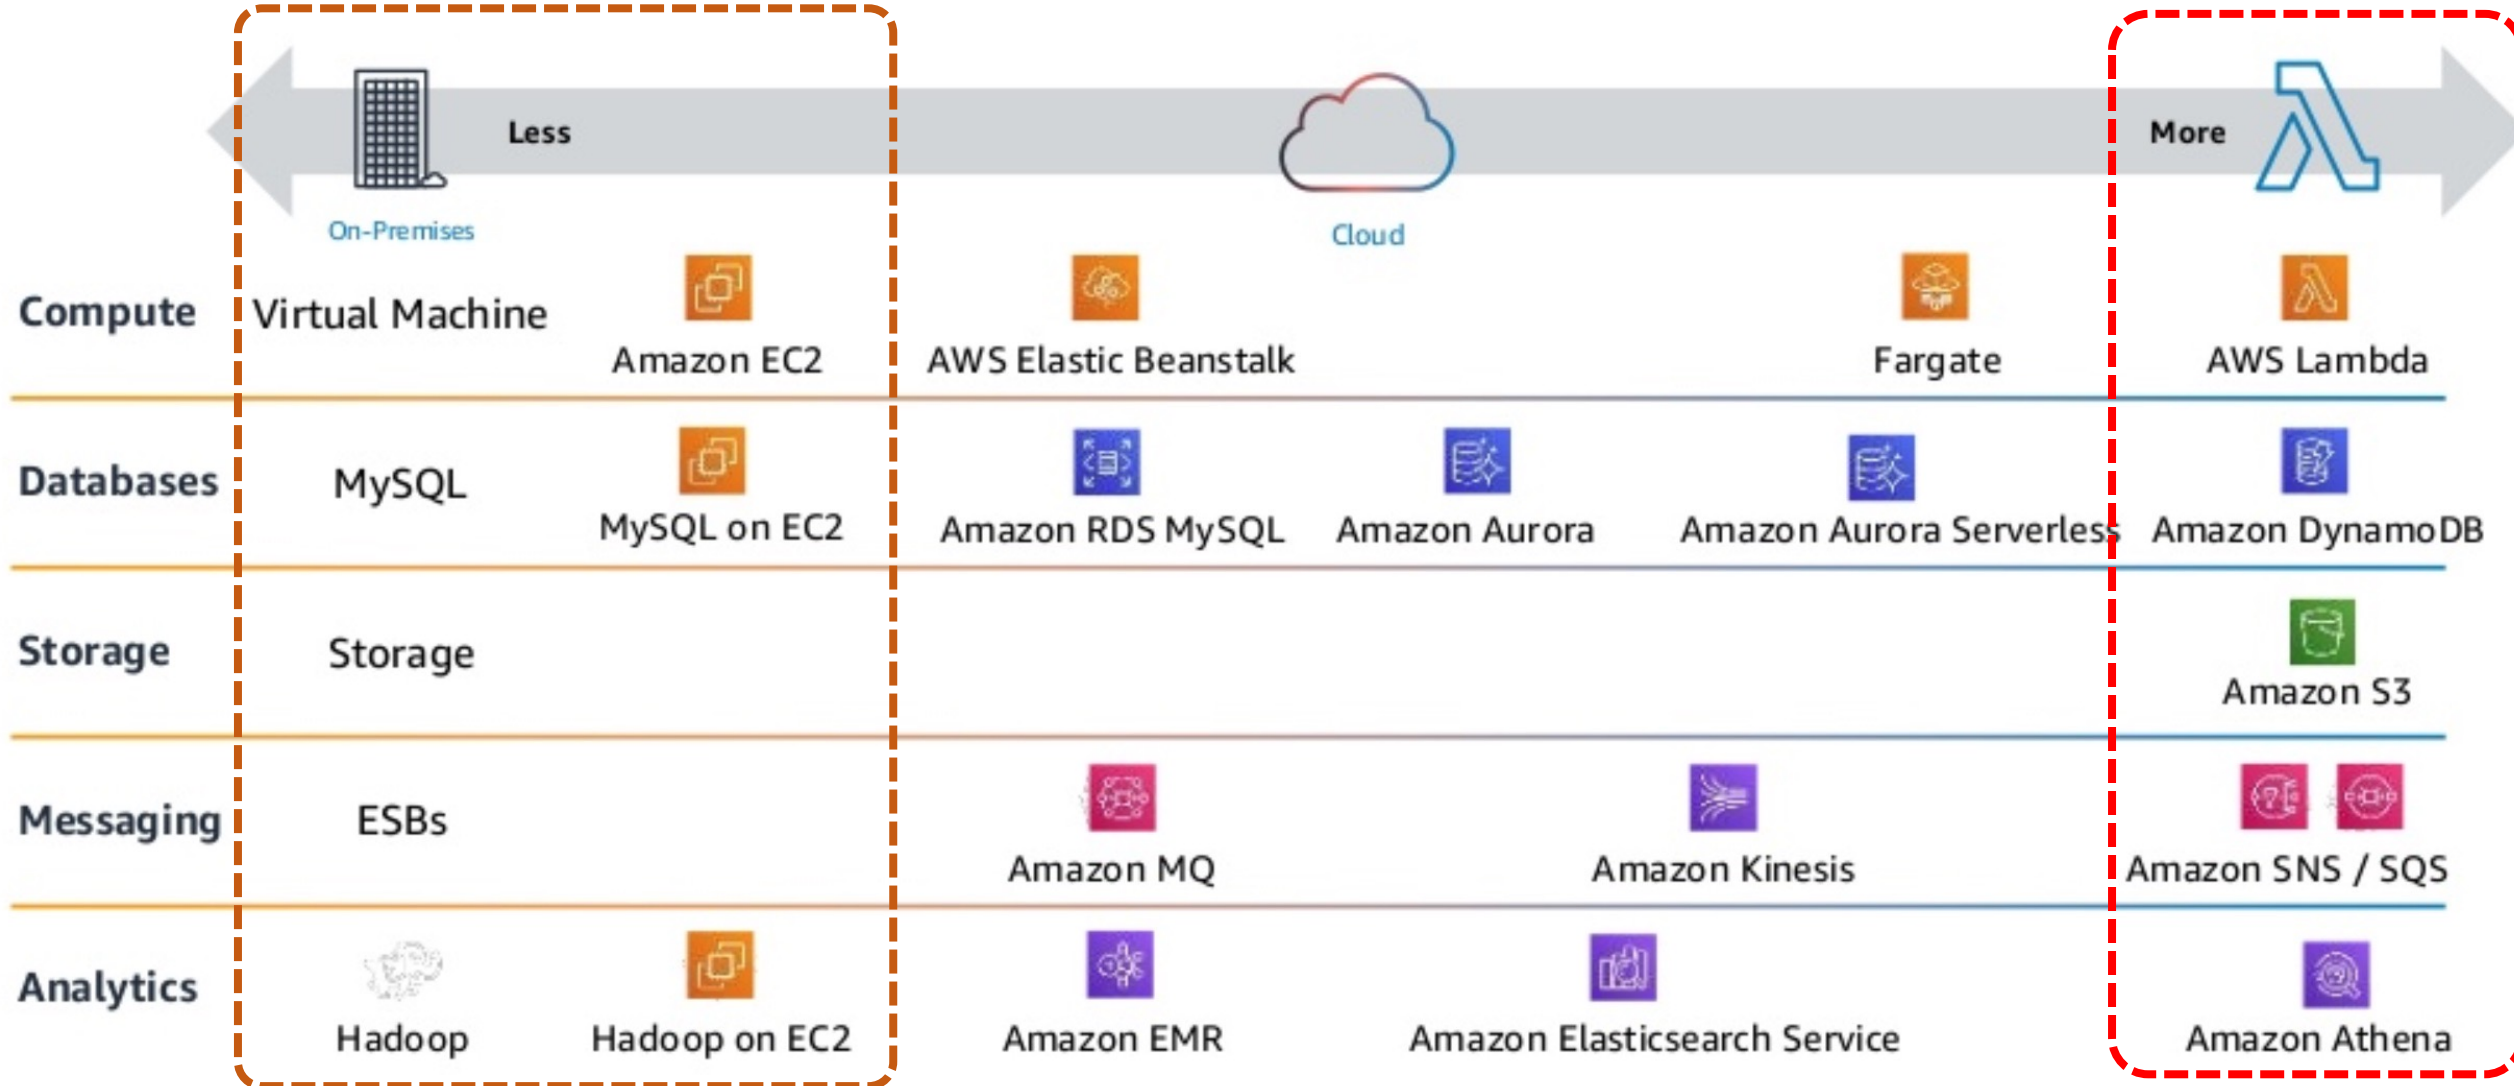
Less

On-Premises

Cloud

More

| | | | | | | |
|---|---|---|---|---|---|---|
| Compute | Virtual Machine | Amazon EC2 | AWS Elastic Beanstalk | | Fargate | AWS Lambda |
| Databases | MySQL | MySQL on EC2 | Amazon RDS MySQL | Amazon Aurora | Amazon Aurora Serverless | Amazon DynamoDB |
| Storage | Storage | | | | | Amazon S3 |
| Messaging | ESBs | | Amazon MQ | | Amazon Kinesis | Amazon SNS / SQS |
| Analytics | Hadoop | Hadoop on EC2 | Amazon EMR | | Amazon Elasticsearch Service | Amazon Athena |